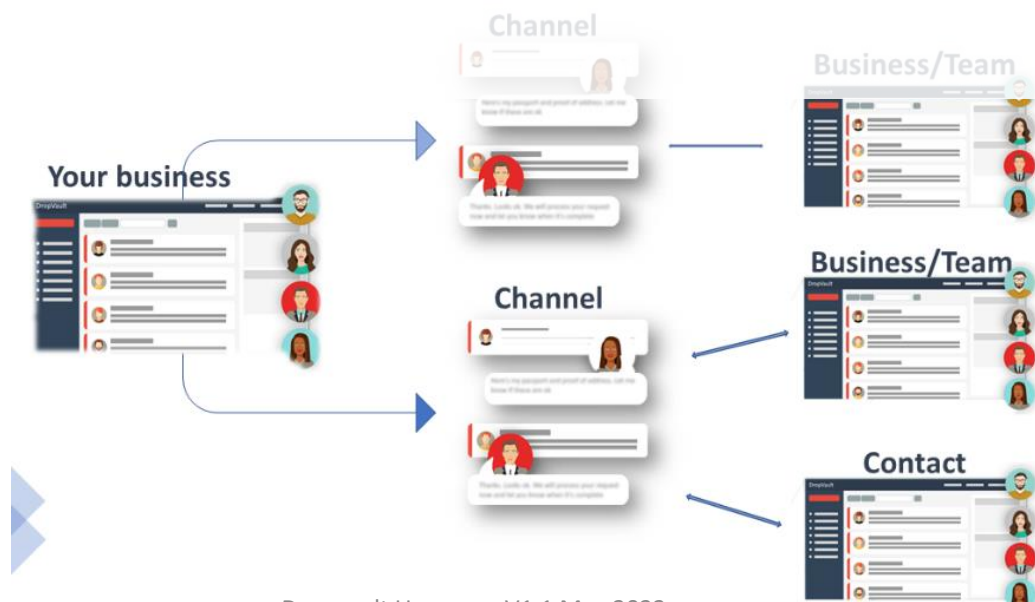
Channel

Business/Team

Your business

DropVault

Here's my passport and proof of address. Let me know if these are ok.

Thanks. Looks ok. We will process your request now and let you know when it's complete

Business/Team

DropVault

Channel

Here's my passport and proof of address. Let me know if these are ok.

Thanks. Looks ok. We will process your request now and let you know when it's complete

Contact

DropVault

DropVault

Dropvault User  V1.1 May 2022